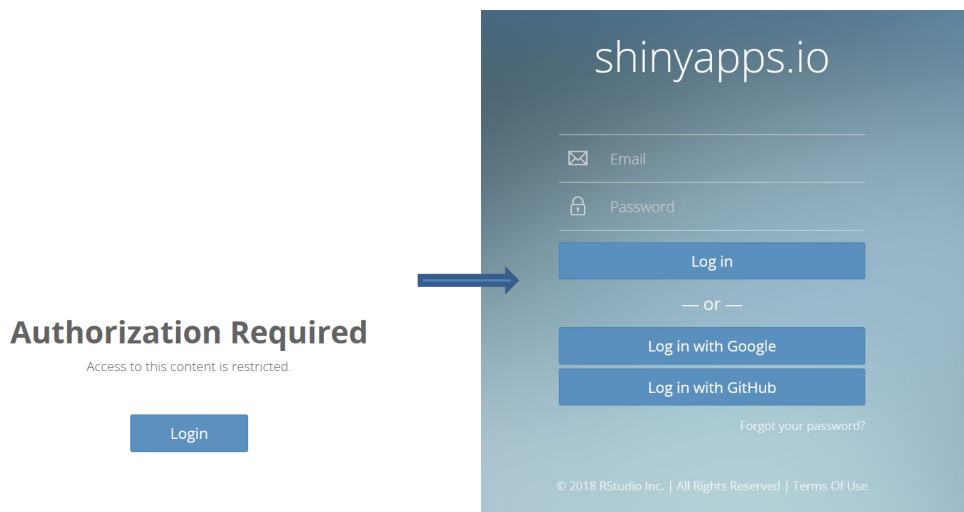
Authorization Required

Access to this content is restricted.

Login

shinyapps.io

Email

Password

Log in

— or —

Log in with Google

Log in with GitHub

Forgot your password?

© 2018 RStudio Inc. | All Rights Reserved | Terms Of Use